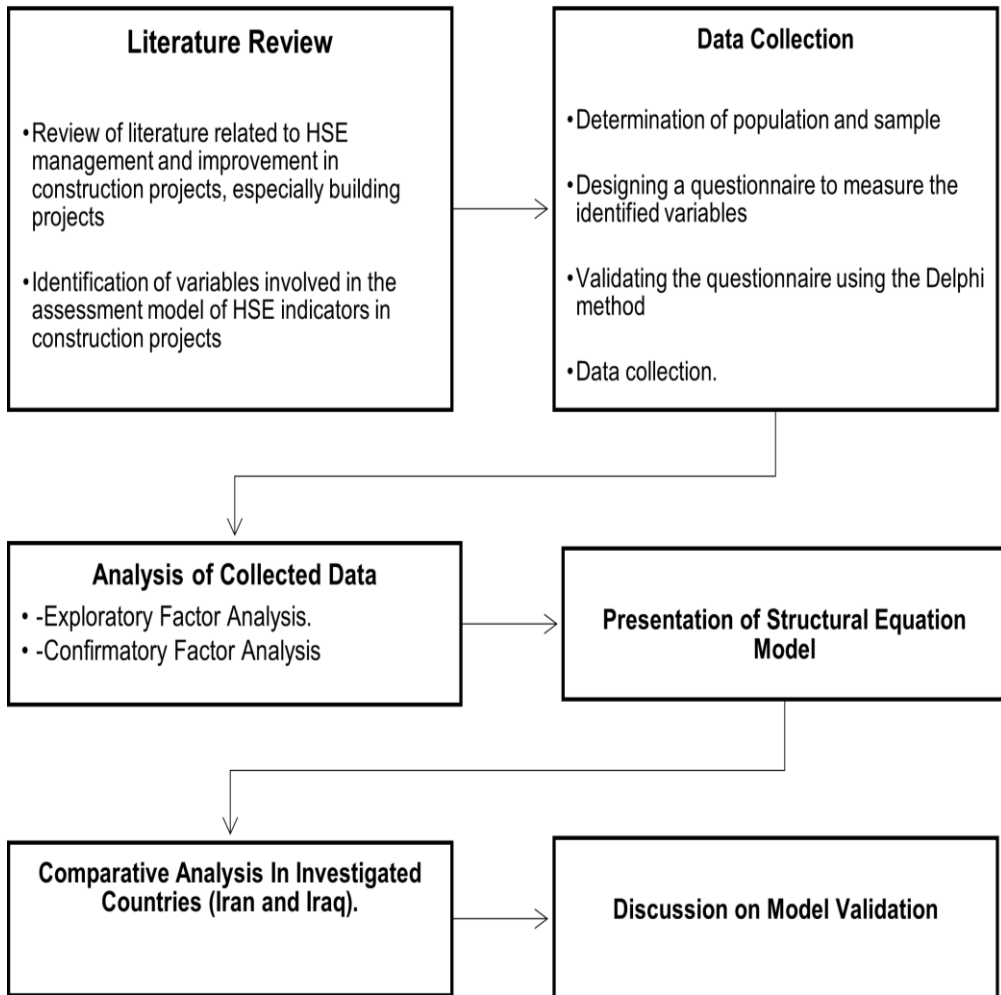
Literature Review

• Review of literature related to HSE management and improvement in construction projects, especially building projects

• Identification of variables involved in the assessment model of HSE indicators in construction projects

Data Collection

• Determination of population and sample

• Designing a questionnaire to measure the identified variables

• Validating the questionnaire using the Delphi method

• Data collection.

Analysis of Collected Data

• -Exploratory Factor Analysis.
• -Confirmatory Factor Analysis

Presentation of Structural Equation Model

Comparative Analysis In Investigated Countries (Iran and Iraq).

Discussion on Model Validation